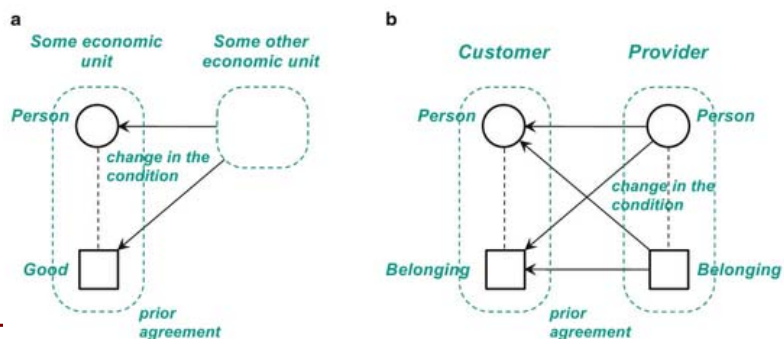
a

Some economic unit

Some other economic unit

Person

change in the condition

Good

prior agreement

b

Customer

Provider

Person

Person

change in the condition

Belonging

Belonging

prior agreement